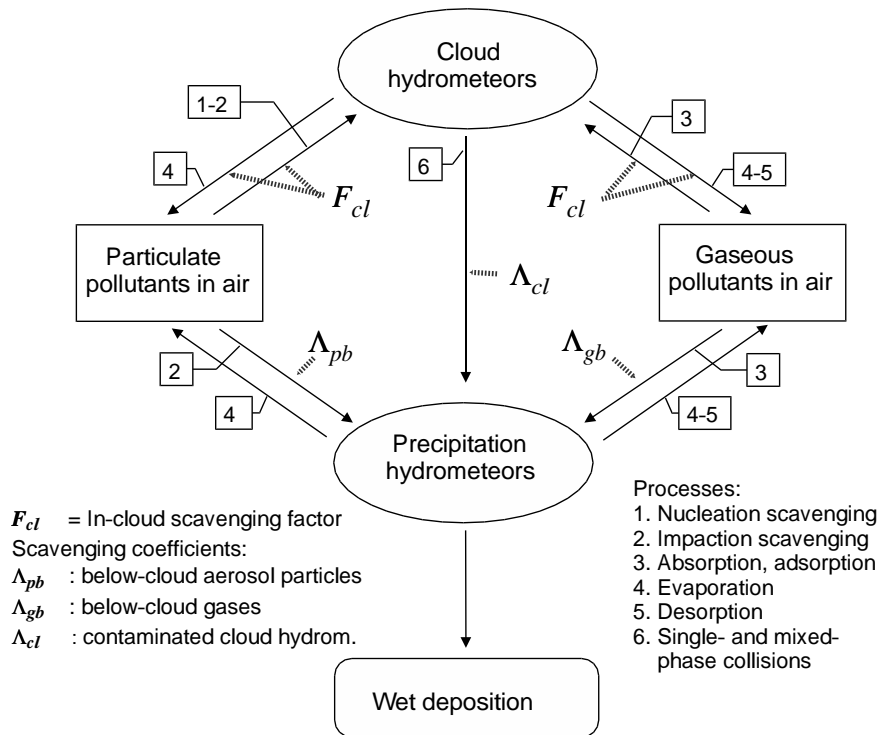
Cloud hydrometeors

1-2

4

$F_{cl}$

6

3

4-5

$F_{cl}$

Particulate pollutants in air

$\Lambda_{cl}$

Gaseous pollutants in air

$\Lambda_{pb}$

2

4

$\Lambda_{gb}$

3

4-5

Precipitation hydrometeors

$F_{cl}$ = In-cloud scavenging factor
Scavenging coefficients:
$\Lambda_{pb}$ : below-cloud aerosol particles
$\Lambda_{gb}$ : below-cloud gases
$\Lambda_{cl}$ : contaminated cloud hydrom.

Processes:
1. Nucleation scavenging
2. Impaction scavenging
3. Absorption, adsorption
4. Evaporation
5. Desorption
6. Single- and mixed-phase collisions

Wet deposition